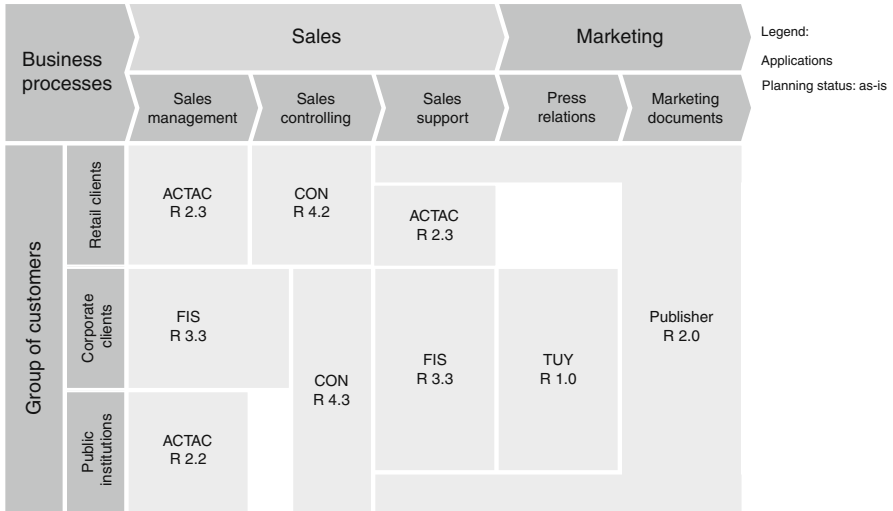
Business processes

Sales

Marketing

Legend:

Applications

Planning status: as-is

Sales management

Sales controlling

Sales support

Press relations

Marketing documents

Group of customers

Retail clients

Corporate clients

Public institutions

ACTAC
R 2.3

CON
R 4.2

ACTAC
R 2.3

FIS
R 3.3

CON
R 4.3

FIS
R 3.3

TUY
R 1.0

Publisher
R 2.0

ACTAC
R 2.2